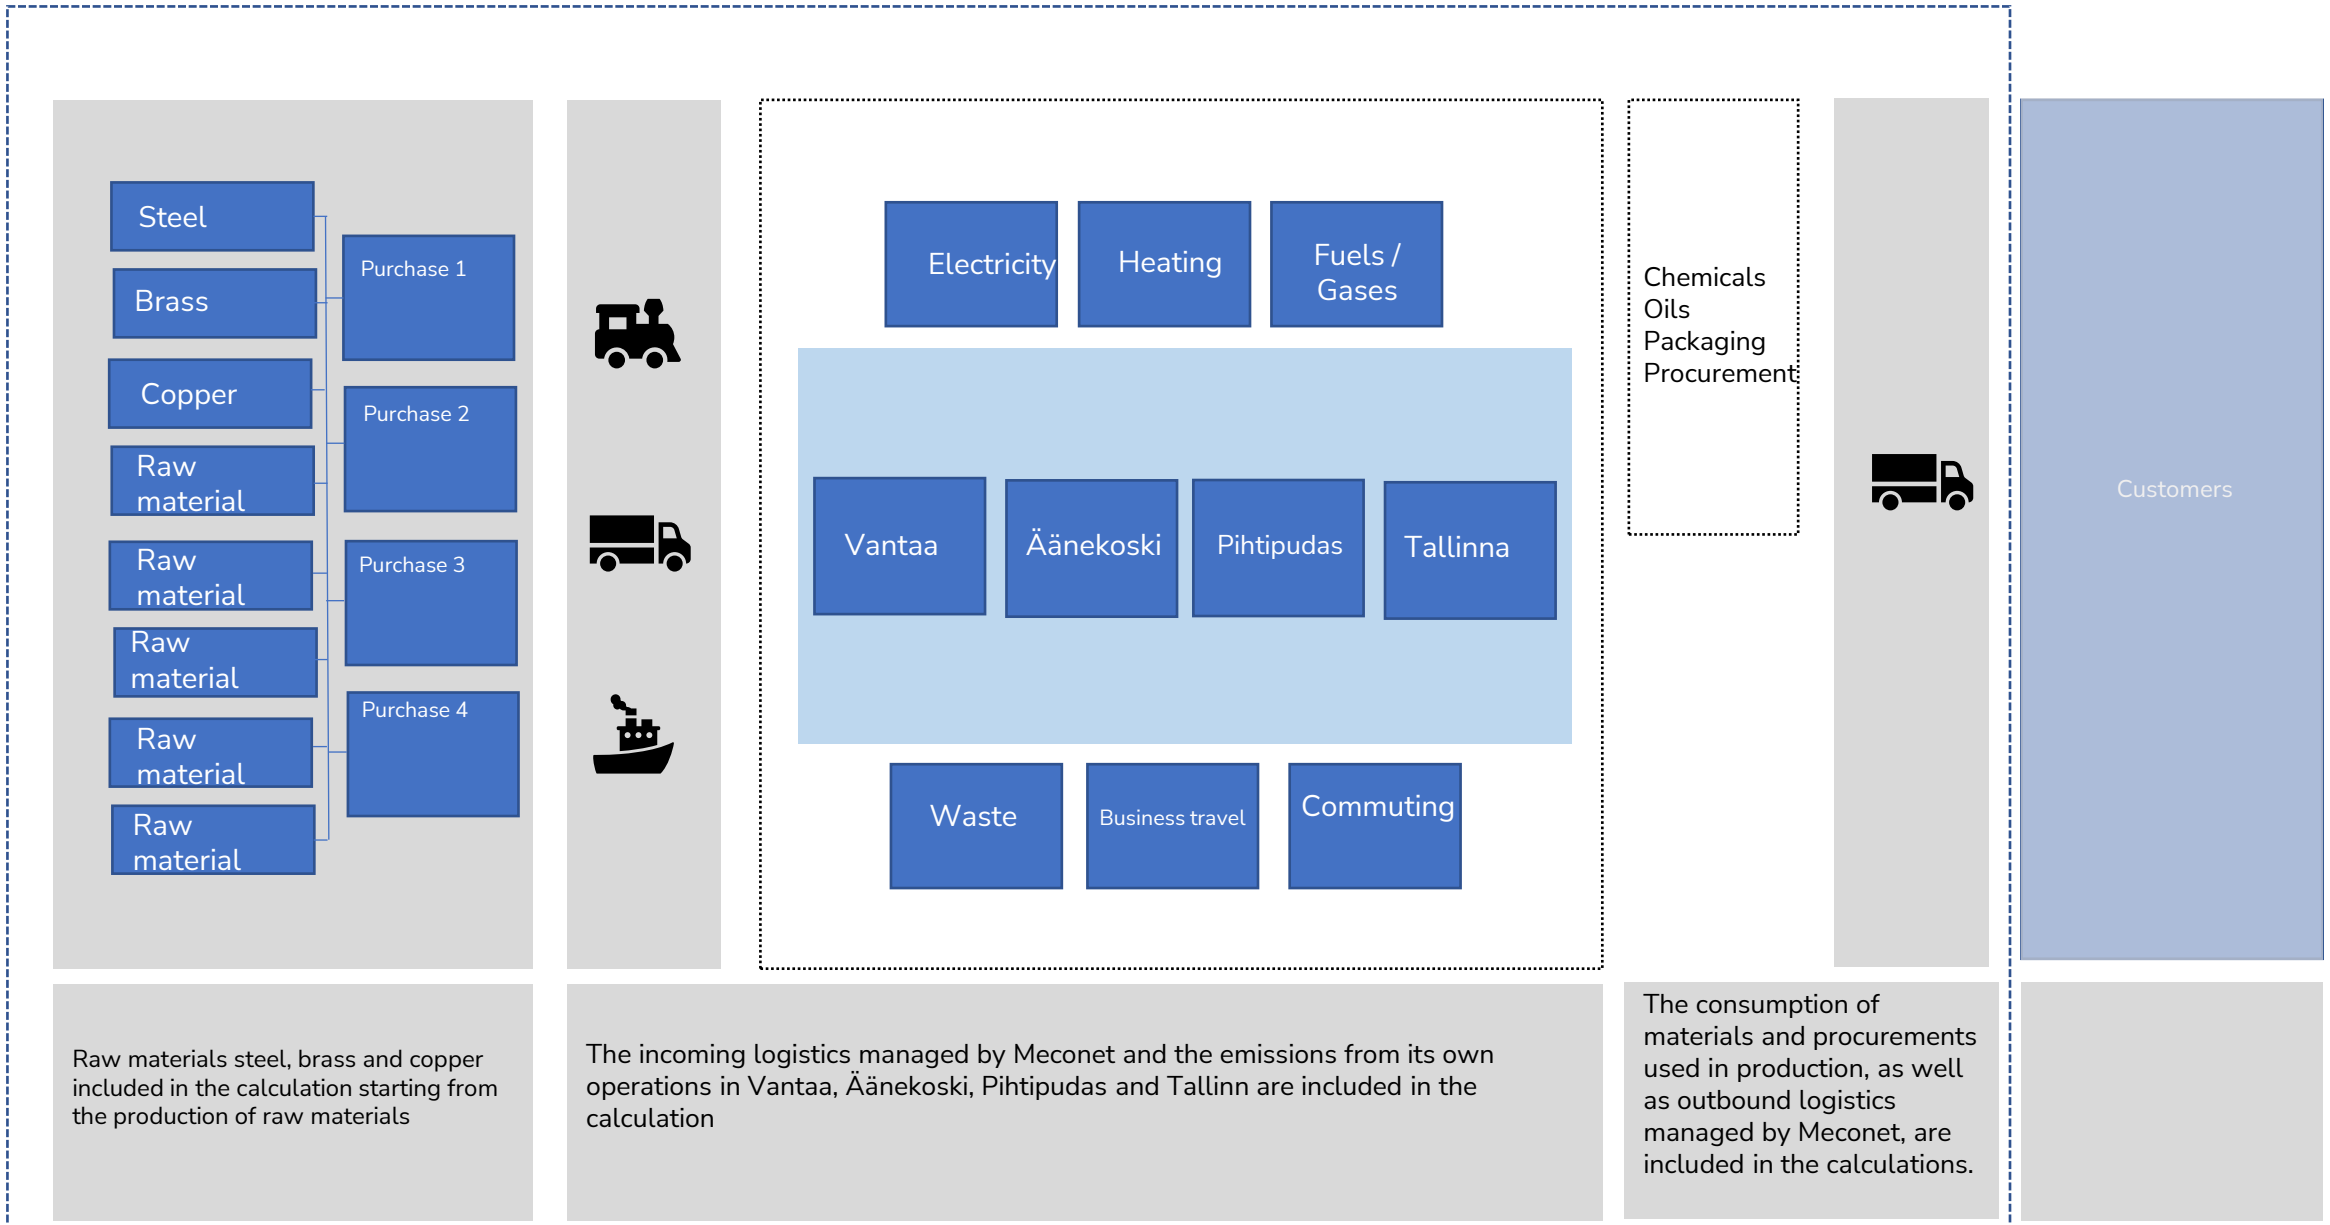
Steel

Brass

Copper

Raw material

Raw material

Raw material

Raw material

Raw material

Purchase 1

Purchase 2

Purchase 3

Purchase 4

Electricity

Heating

Fuels / Gases

Vantaa

Äänekoski

Pihtipudas

Tallinna

Waste

Business travel

Commuting

Chemicals
Oils
Packaging
Procurement

Customers

Raw materials steel, brass and copper included in the calculation starting from the production of raw materials

The incoming logistics managed by Meconet and the emissions from its own operations in Vantaa, Äänekoski, Pihtipudas and Tallinn are included in the calculation

The consumption of materials and procurements used in production, as well as outbound logistics managed by Meconet, are included in the calculations.